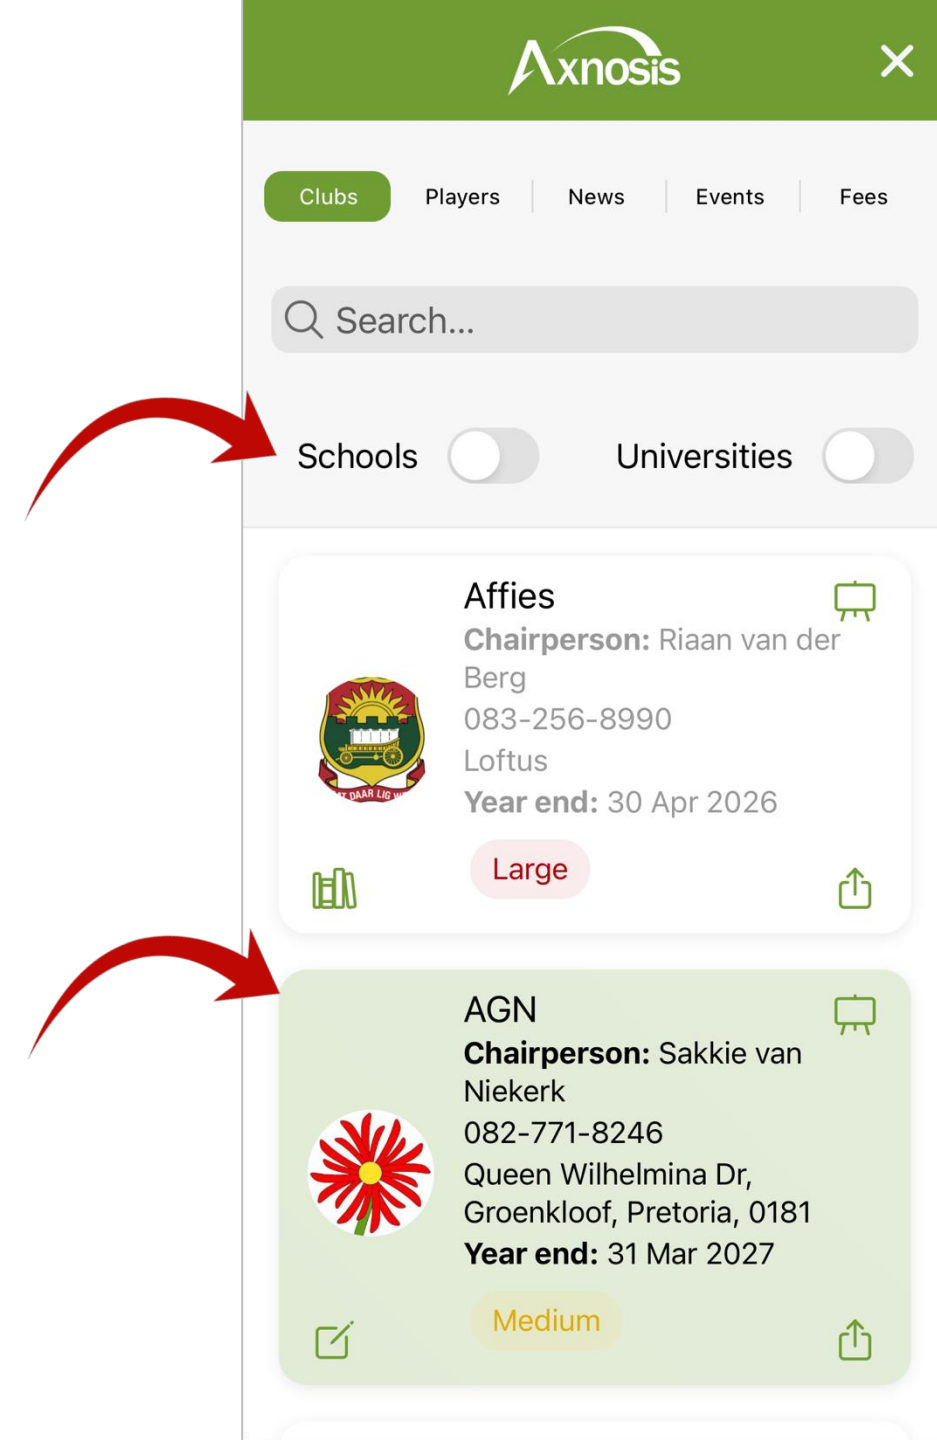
Axnosis

Clubs | Players | News | Events | Fees

Search...

Schools

Universities

Affies
Chairperson: Riaan van der Berg
083-256-8990
Loftus
Year end: 30 Apr 2026
DAAR LIG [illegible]
Large

AGN
Chairperson: Sakkie van Niekerk
082-771-8246
Queen Wilhelmina Dr, Groenkloof, Pretoria, 0181
Year end: 31 Mar 2027
Medium